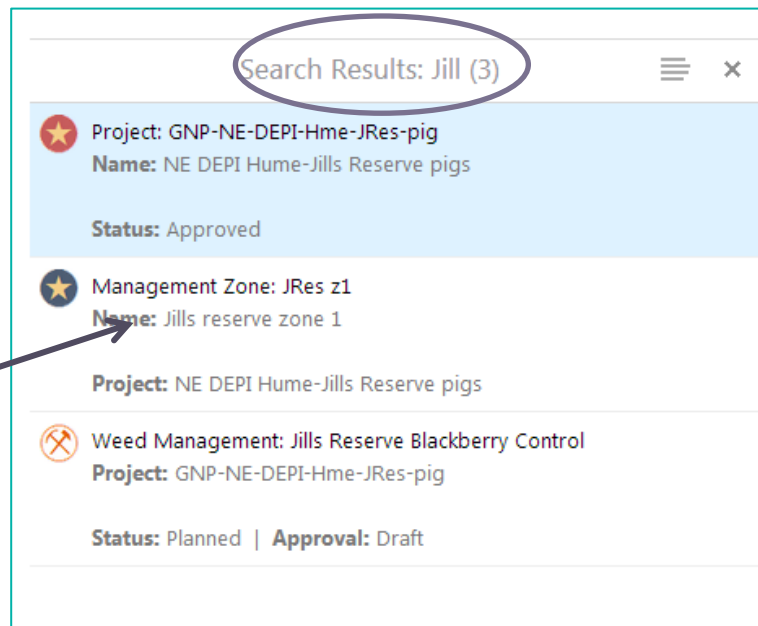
Search Results: Jill (3)

Project: GNP-NE-DEPI-Hme-JRes-pig
Name: NE DEPI Hume-Jills Reserve pigs

Status: Approved

Management Zone: JRes z1
Name: Jills reserve zone 1

Project: NE DEPI Hume-Jills Reserve pigs

Weed Management: Jills Reserve Blackberry Control
Project: GNP-NE-DEPI-Hme-JRes-pig

Status: Planned | Approval: Draft